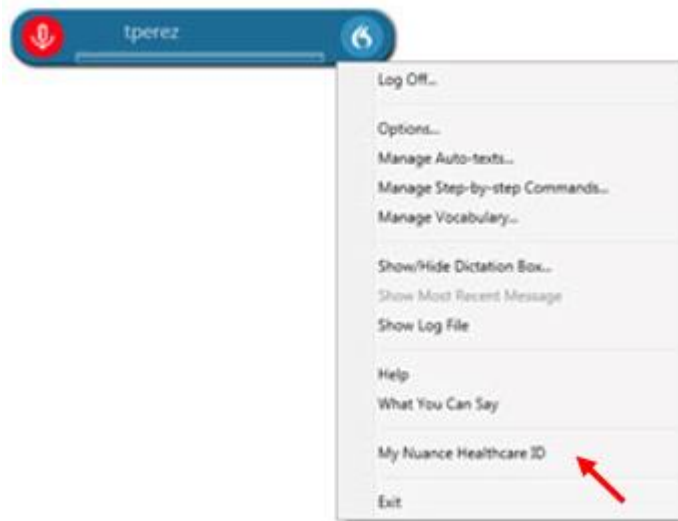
tperez

Log Off...

Options...
Manage Auto-texts...
Manage Step-by-step Commands...
Manage Vocabulary...

Show/Hide Dictation Box...
Show Most Recent Message
Show Log File

Help
What You Can Say

My Nuance Healthcare ID

Exit